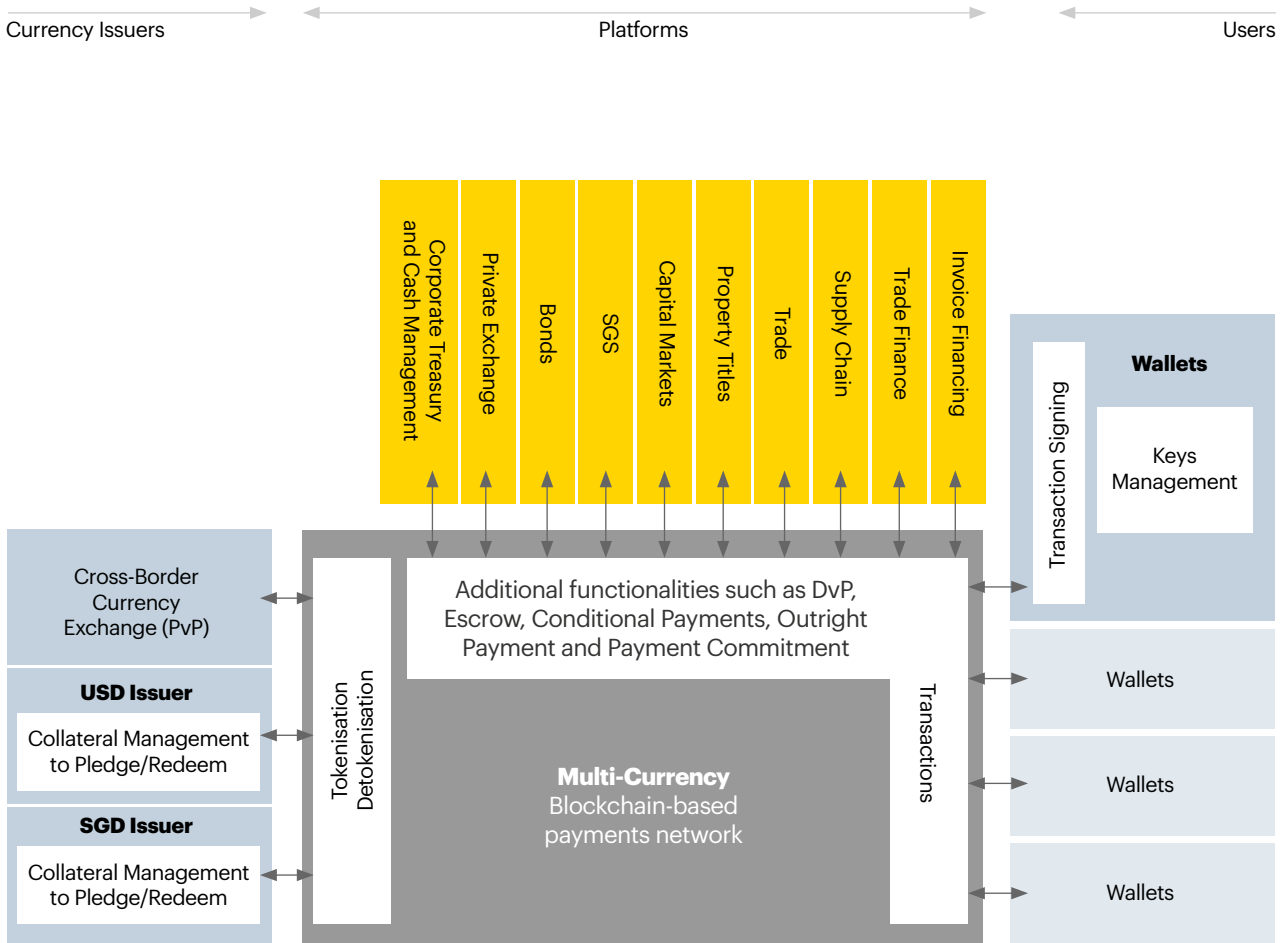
Currency Issuers

Platforms

Users

Corporate Treasury and Cash Management

Private Exchange

Bonds

SGS

Capital Markets

Property Titles

Trade

Supply Chain

Trade Finance

Invoice Financing

Transaction Signing

Wallets

Keys Management

Cross-Border Currency Exchange (PvP)

USD Issuer

Collateral Management to Pledge/Redeem

SGD Issuer

Collateral Management to Pledge/Redeem

Tokenisation Detokenisation

Additional functionalities such as DvP, Escrow, Conditional Payments, Outright Payment and Payment Commitment

Multi-Currency
Blockchain-based payments network

Transactions

Wallets

Wallets

Wallets